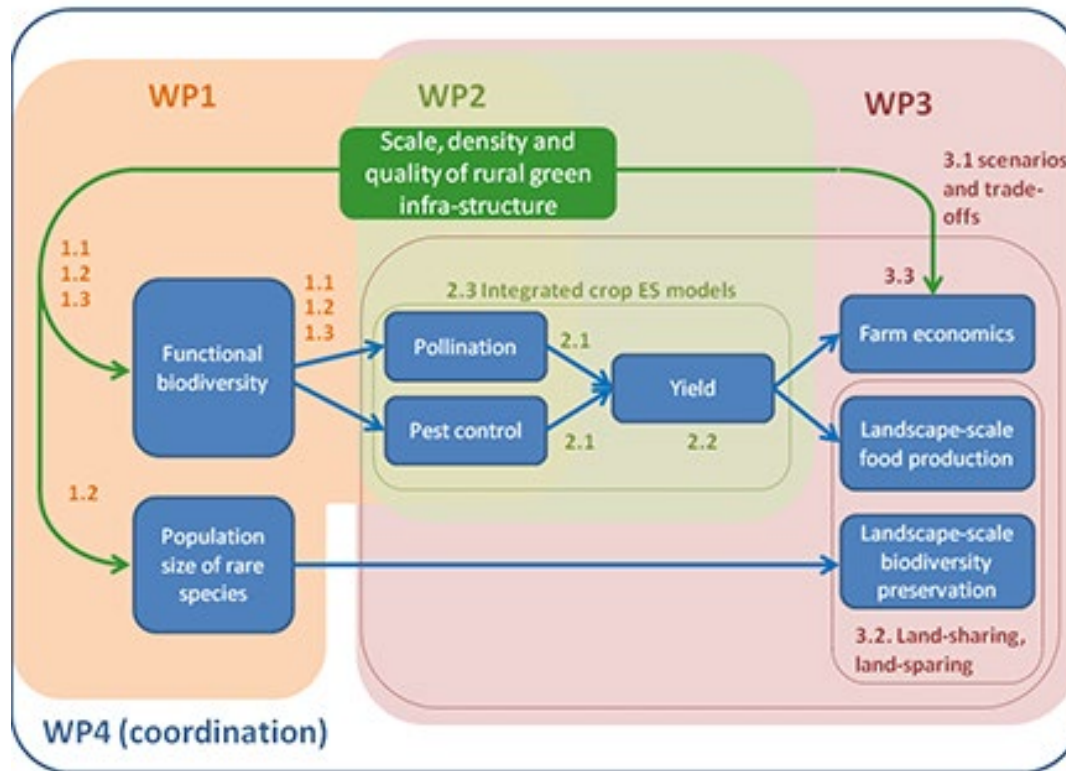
WP1

WP2

WP3

Scale, density and quality of rural green infra-structure

3.1 scenarios and trade-offs

1.1
1.2
1.3

3.3

1.1
1.2
1.3

2.3 Integrated crop ES models

Functional biodiversity

Pollination

2.1

Yield

Farm economics

Pest control

2.1

2.2

Landscape-scale food production

1.2

Population size of rare species

Landscape-scale biodiversity preservation

3.2. Land-sharing, land-sparing

WP4 (coordination)